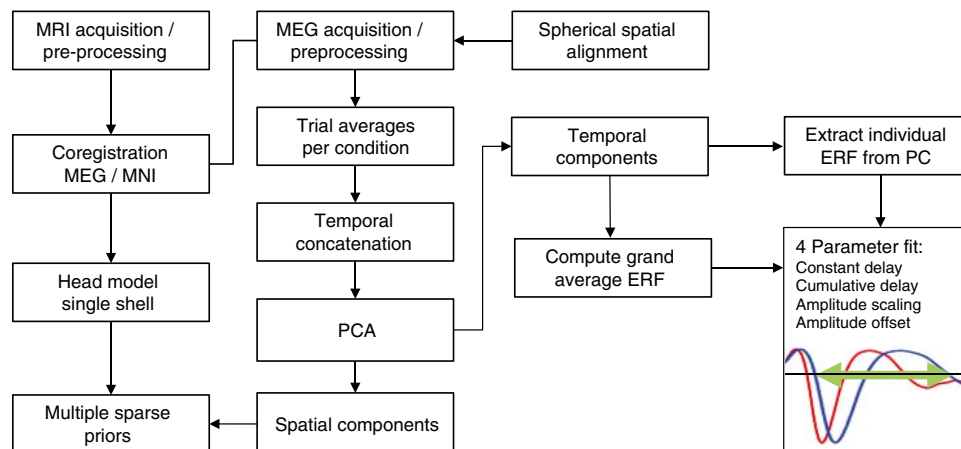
MRI acquisition / pre-processing

MEG acquisition / preprocessing

Spherical spatial alignment

Trial averages per condition

Coregistration MEG / MNI

Temporal components

Extract individual ERF from PC

Temporal concatenation

Compute grand average ERF

4 Parameter fit:
Constant delay
Cumulative delay
Amplitude scaling
Amplitude offset

Head model single shell

PCA

Multiple sparse priors

Spatial components